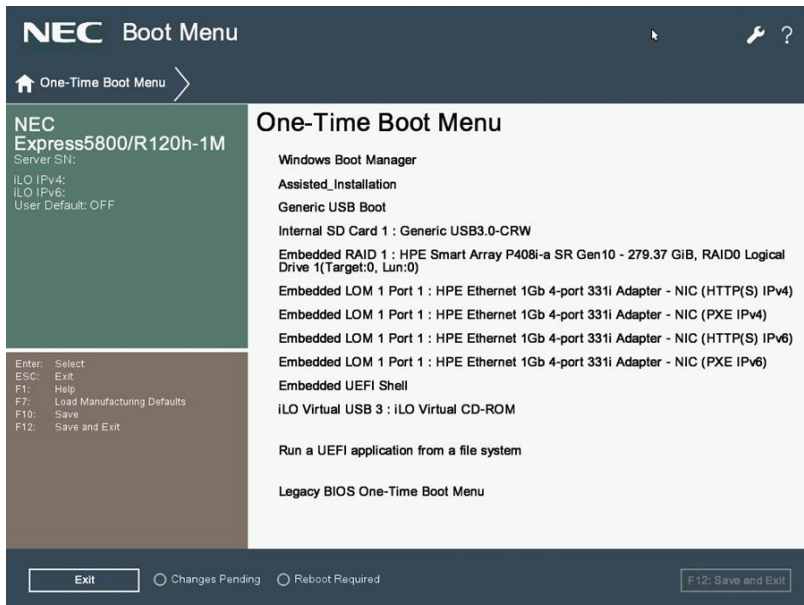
NEC Boot Menu

?

One-Time Boot Menu

NEC
Express5800/R120h-1M
Server SN:

iLO IPv4:
iLO IPv6:
User Default: OFF

Enter: Select
ESC: Exit
F1: Help
F7: Load Manufacturing Defaults
F10: Save
F12: Save and Exit

One-Time Boot Menu

Windows Boot Manager

Assisted_Installation

Generic USB Boot

Internal SD Card 1 : Generic USB3.0-CRW

Embedded RAID 1 : HPE Smart Array P408i-a SR Gen10 - 279.37 GiB, RAID0 Logical Drive 1(Target:0, Lun:0)

Embedded LOM 1 Port 1 : HPE Ethernet 1Gb 4-port 331i Adapter - NIC (HTTP(S) IPv4)

Embedded LOM 1 Port 1 : HPE Ethernet 1Gb 4-port 331i Adapter - NIC (PXE IPv4)

Embedded LOM 1 Port 1 : HPE Ethernet 1Gb 4-port 331i Adapter - NIC (HTTP(S) IPv6)

Embedded LOM 1 Port 1 : HPE Ethernet 1Gb 4-port 331i Adapter - NIC (PXE IPv6)

Embedded UEFI Shell

iLO Virtual USB 3 : iLO Virtual CD-ROM

Run a UEFI application from a file system

Legacy BIOS One-Time Boot Menu

Exit

Changes Pending

Reboot Required

F12: Save and Exit